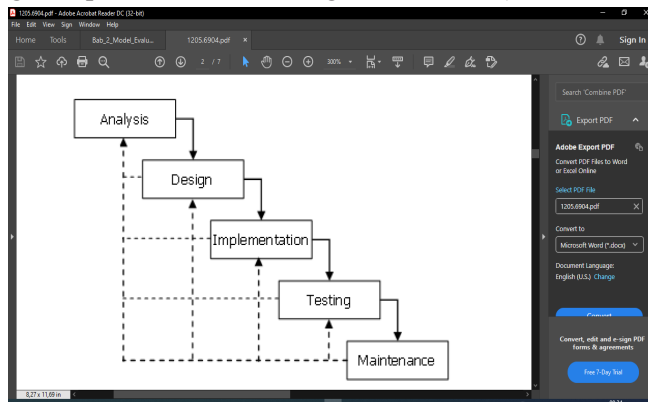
1205.6904.pdf - Adobe Acrobat Reader DC (32-bit)

File Edit View Sign Window Help

Home Tools Bab_2_Model_Evalu... 1205.6904.pdf ×

Sign In

2 / 7 300%

Analysis

Design

Implementation

Testing

Maintenance

8,27 x 11,69 in

Search 'Combine PDF'

Export PDF

Adobe Export PDF

Convert PDF Files to Word or Excel Online

Select PDF File

1205.6904.pdf

Convert to

Microsoft Word (*.docx)

Document Language:
English (U.S.) Change

Convert

Convert, edit and e-sign PDF forms & agreements

Free 7-Day Trial